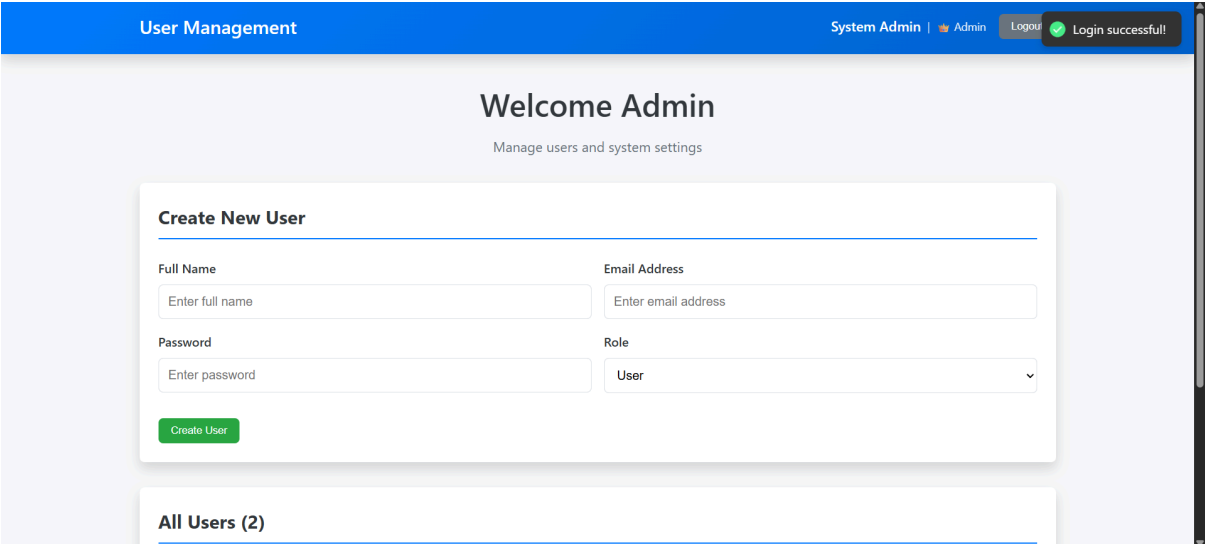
User Management

System Admin | Admin Logout Login successful!

Welcome Admin

Manage users and system settings

Create New User

Full Name
Enter full name

Email Address
Enter email address

Password
Enter password

Role
User

Create User

All Users (2)